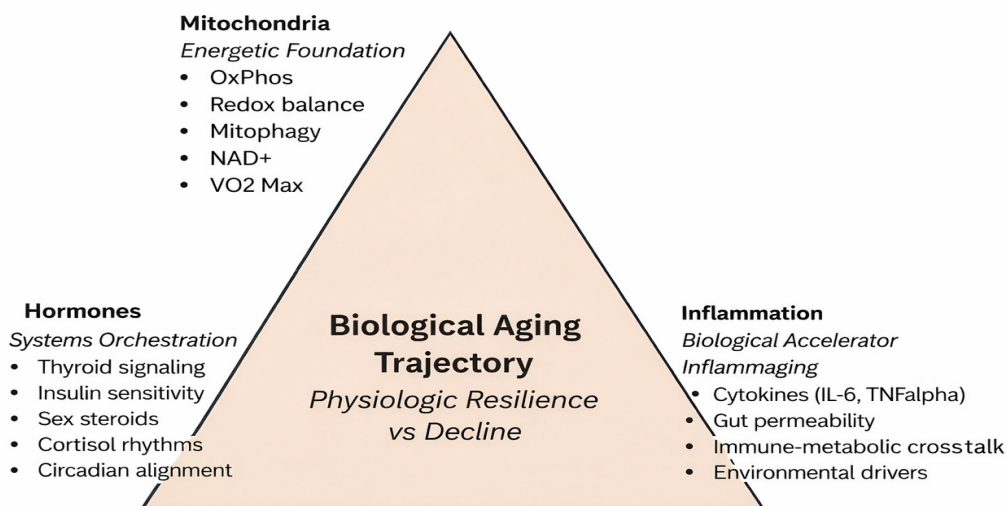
**Mitochondria**
*Energetic Foundation*
- OxPhos
- Redox balance
- Mitophagy
- NAD+
- VO2 Max

**Hormones**
*Systems Orchestration*
- Thyroid signaling
- Insulin sensitivity
- Sex steroids
- Cortisol rhythms
- Circadian alignment

**Biological Aging Trajectory**
*Physiologic Resilience vs Decline*

**Inflammation**
*Biological Accelerator*
*Inflammaging*
- Cytokines (IL-6, TNFalpha)
- Gut permeability
- Immune-metabolic crosstalk
- Environmental drivers